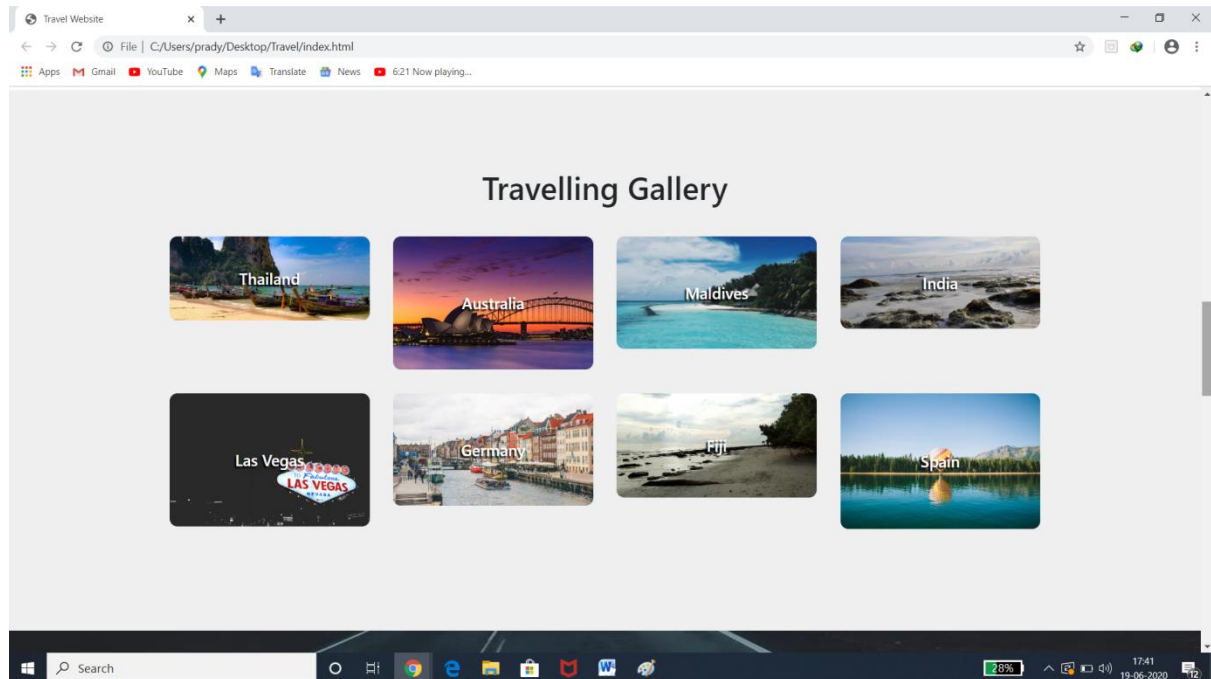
Travel Website
File | C:/Users/prady/Desktop/Travel/index.html
Apps Gmail YouTube Maps Translate News 6:21 Now playing...

Travelling Gallery

Thailand
Australia
Maldives
India
Las Vegas
WELCOME TO Fabulous LAS VEGAS NEVADA
Germany
Fiji
Spain

Search
28%
17:41
19-06-2020
12